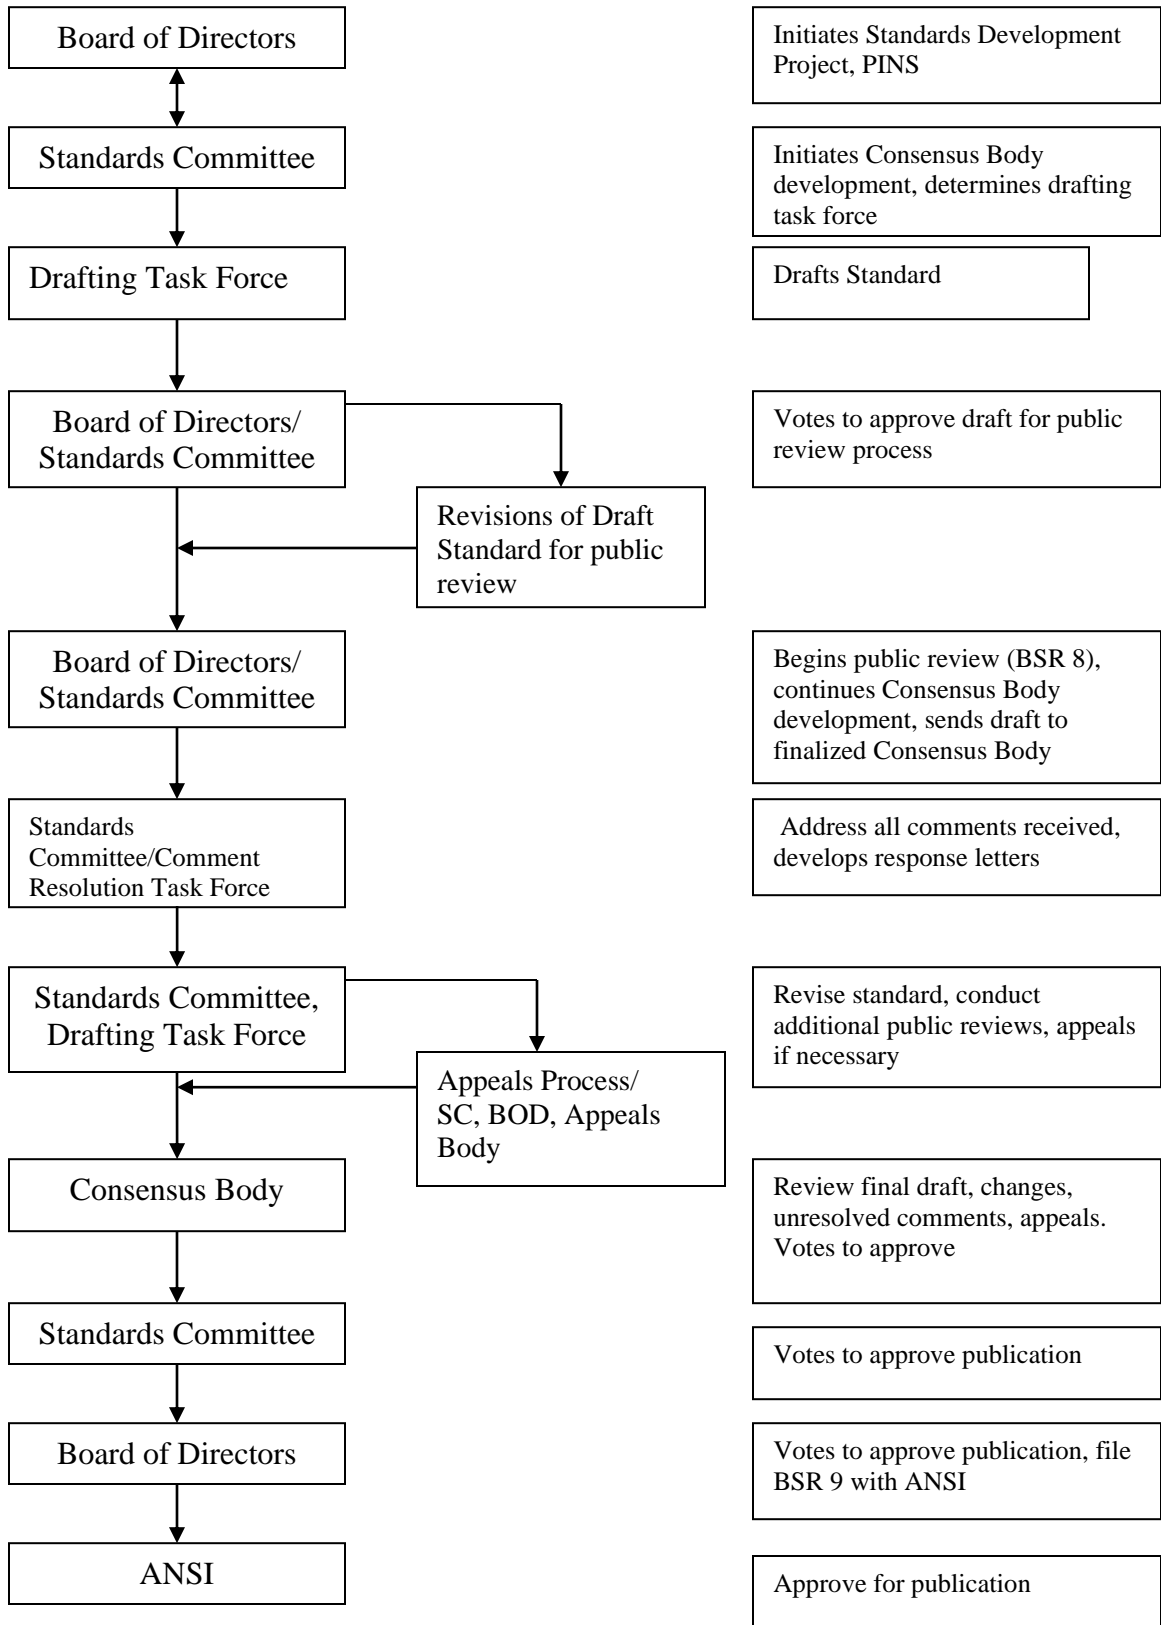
Board of Directors

Initiates Standards Development Project, PINS

Standards Committee

Initiates Consensus Body development, determines drafting task force

Drafting Task Force

Drafts Standard

Board of Directors/ Standards Committee

Votes to approve draft for public review process

Revisions of Draft Standard for public review

Board of Directors/ Standards Committee

Begins public review (BSR 8), continues Consensus Body development, sends draft to finalized Consensus Body

Standards Committee/Comment Resolution Task Force

Address all comments received, develops response letters

Standards Committee, Drafting Task Force

Revise standard, conduct additional public reviews, appeals if necessary

Appeals Process/ SC, BOD, Appeals Body

Consensus Body

Review final draft, changes, unresolved comments, appeals. Votes to approve

Standards Committee

Votes to approve publication

Board of Directors

Votes to approve publication, file BSR 9 with ANSI

ANSI

Approve for publication